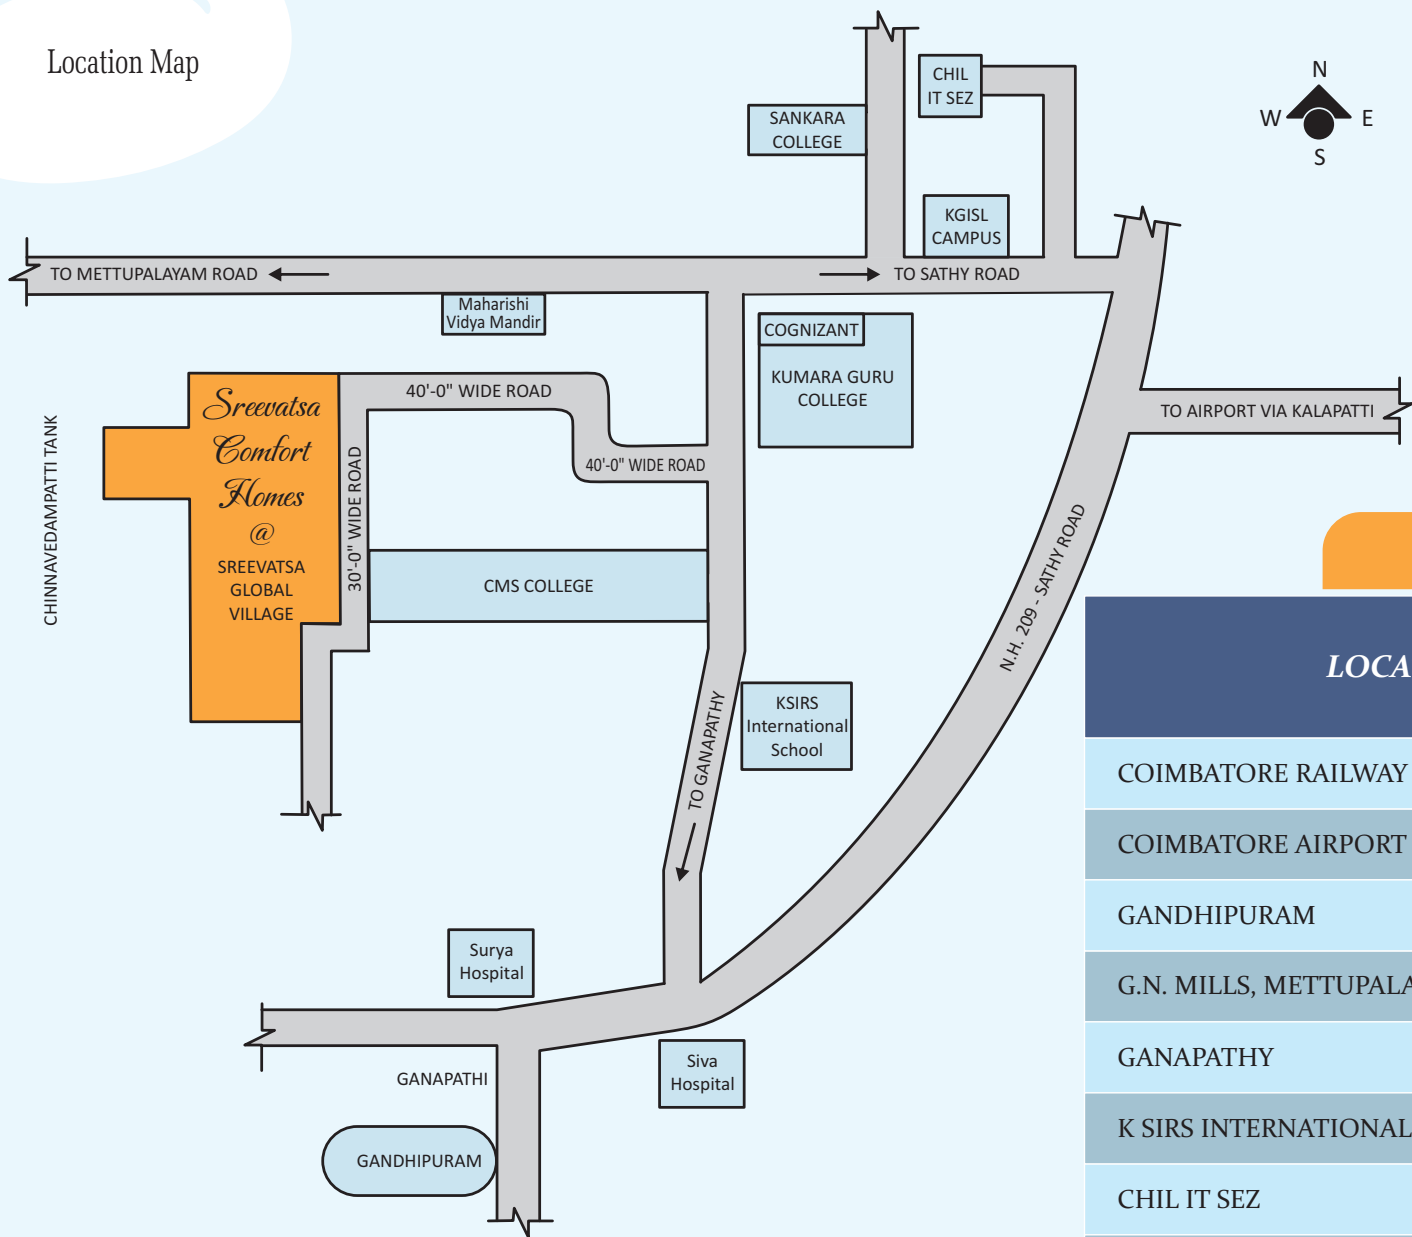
Location Map

N
W
E
S

SANKARA COLLEGE

CHIL IT SEZ

KGISL CAMPUS

TO METTUPALAYAM ROAD

TO SATHY ROAD

Maharishi Vidya Mandir

COGNIZANT

KUMARA GURU COLLEGE

TO AIRPORT VIA KALAPATTI

40'-0" WIDE ROAD

40'-0" WIDE ROAD

30'-0" WIDE ROAD

Sreevatsa Comfort Homes @ SREEVATSA GLOBAL VILLAGE

CHINNAVEDAMPATTI TANK

CMS COLLEGE

N.H. 209 - SATHY ROAD

KSIRS International School

TO GANAPATHY

Surya Hospital

Siva Hospital

GANAPATHI

GANDHIPURAM

LOCA

COIMBATORE RAILWAY

COIMBATORE AIRPORT

GANDHIPURAM

G.N. MILLS, METTUPALA

GANAPATHY

K SIRS INTERNATIONAL

CHIL IT SEZ